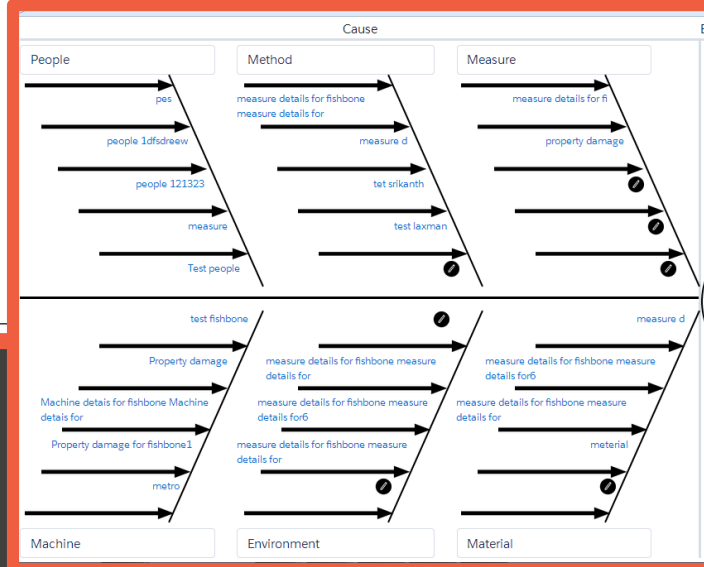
Cause

People

pes

people 1dfsdreew

people 121323

measure

Test people

Method

measure details for fishbone measure details for

measure d

tet srikanth

test laxman

Measure

measure details for fi

property damage

test fishbone

Property damage

Machine details for fishbone Machine details for

Property damage for fishbone1

metro

Machine

measure details for fishbone measure details for

measure details for fishbone measure details for6

measure details for fishbone measure details for

Environment

measure d

measure details for fishbone measure details for6

measure details for fishbone measure details for

meterial

Material